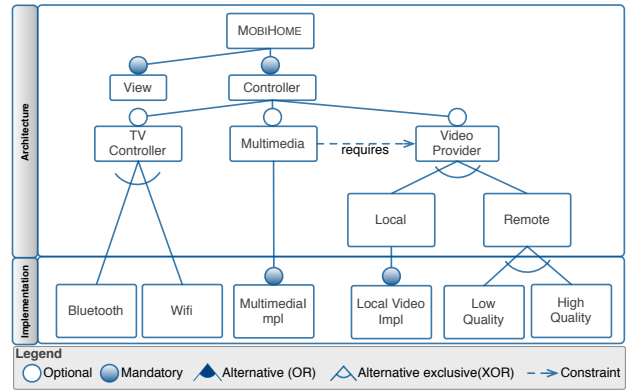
Architecture

MobiHome

View

Controller

TV Controller

Multimedia

requires

Video Provider

Local

Remote

Implementation

Bluetooth

Wifi

MultimediaI mpl

Local Video Impl

Low Quality

High Quality

Legend

Optional

Mandatory

Alternative (OR)

Alternative exclusive(XOR)

Constraint